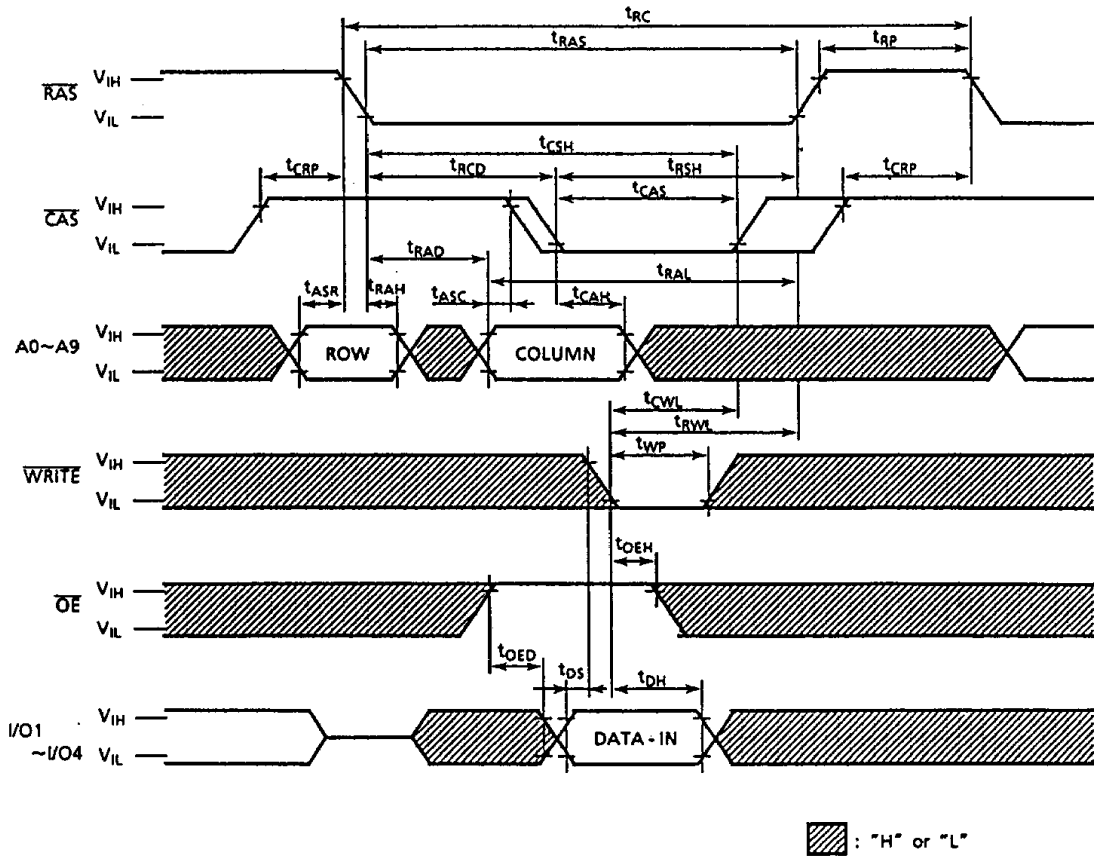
$t_{RC}$
$t_{RAS}$
$t_{RP}$
$\overline{RAS}$ $V_{IH}$
$V_{IL}$
$t_{CSH}$
$t_{CRP}$
$t_{RCD}$
$t_{RSH}$
$t_{CRP}$
$t_{CAS}$
$\overline{CAS}$ $V_{IH}$
$V_{IL}$
$t_{RAD}$
$t_{RAL}$
$t_{ASR}$
$t_{RAH}$
$t_{ASC}$
$t_{CAH}$
A0~A9 $V_{IH}$
$V_{IL}$
ROW
COLUMN
$t_{CWL}$
$t_{RWL}$
$t_{WP}$
$\overline{WRITE}$ $V_{IH}$
$V_{IL}$
$t_{OEH}$
$\overline{OE}$ $V_{IH}$
$V_{IL}$
$t_{OED}$
$t_{DS}$
$t_{DH}$
I/O1 ~I/O4 $V_{IH}$
$V_{IL}$
DATA - IN
: "H" or "L"